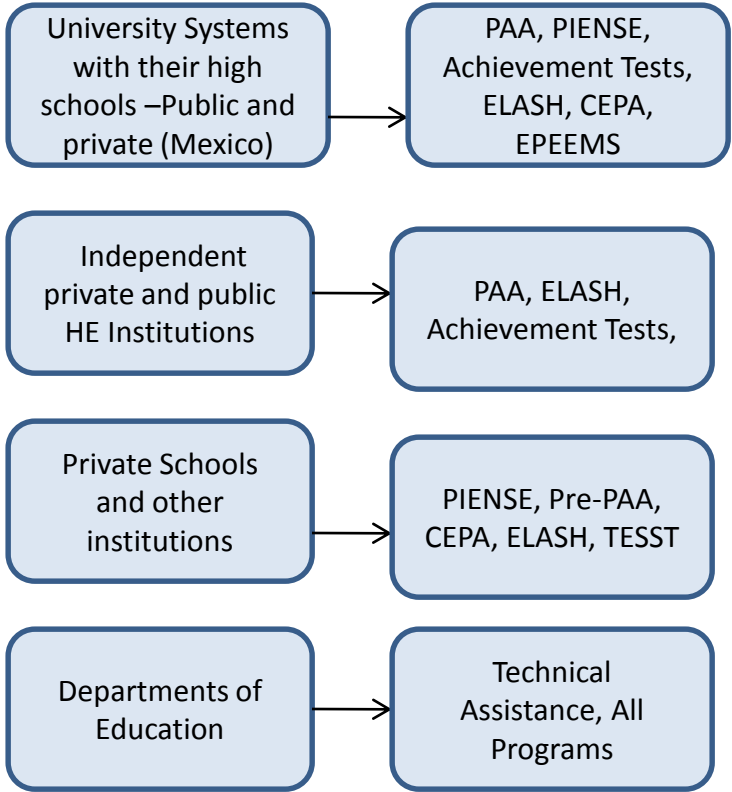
University Systems with their high schools –Public and private (Mexico)

PAA, PIENSE, Achievement Tests, ELASH, CEPA, EPEEMS

Independent private and public HE Institutions

PAA, ELASH, Achievement Tests,

Private Schools and other institutions

PIENSE, Pre-PAA, CEPA, ELASH, TESST

Departments of Education

Technical Assistance, All Programs